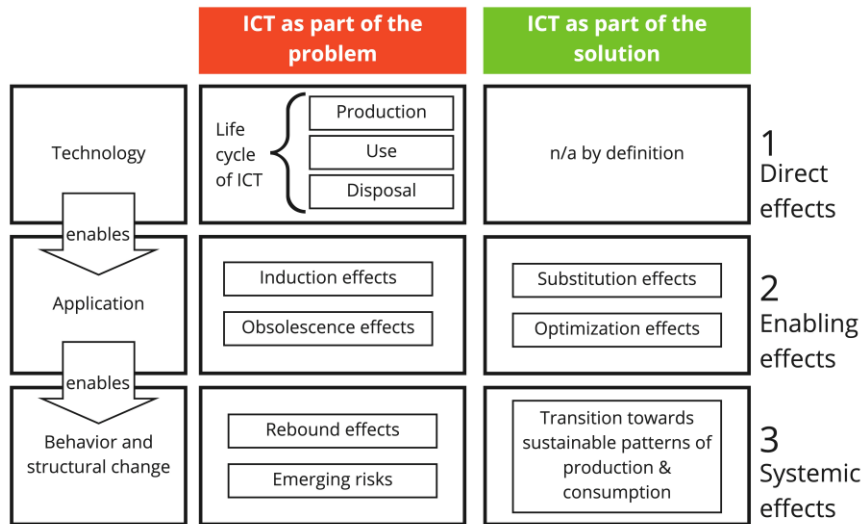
ICT as part of the problem

ICT as part of the solution

Technology

Life cycle of ICT

Production

Use

Disposal

n/a by definition

1 Direct effects

enables

Application

Induction effects

Obsolescence effects

Substitution effects

Optimization effects

2 Enabling effects

enables

Behavior and structural change

Rebound effects

Emerging risks

Transition towards sustainable patterns of production & consumption

3 Systemic effects